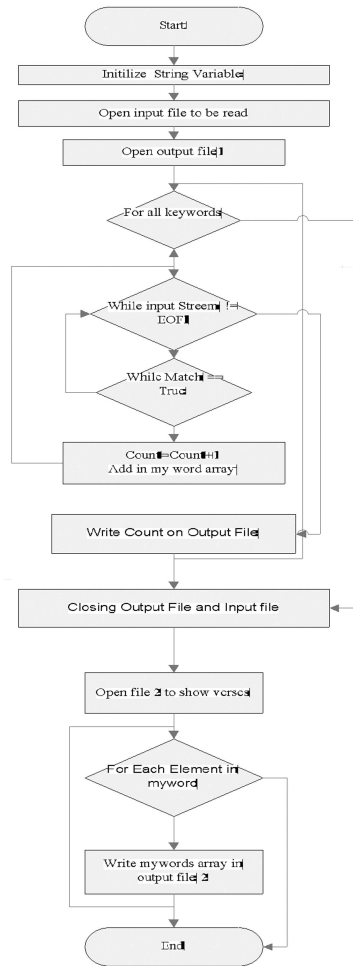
Start

Initilize String Variable

Open input file to be read

Open output file 1

For all keywords

While input Streem != EOF

While Match == True

Count=Count+1
Add in my word array

Write Count on Output File

Closing Output File and Input file

Open file 2 to show verses

For Each Element in myword

Write mywords array in output file 2

End